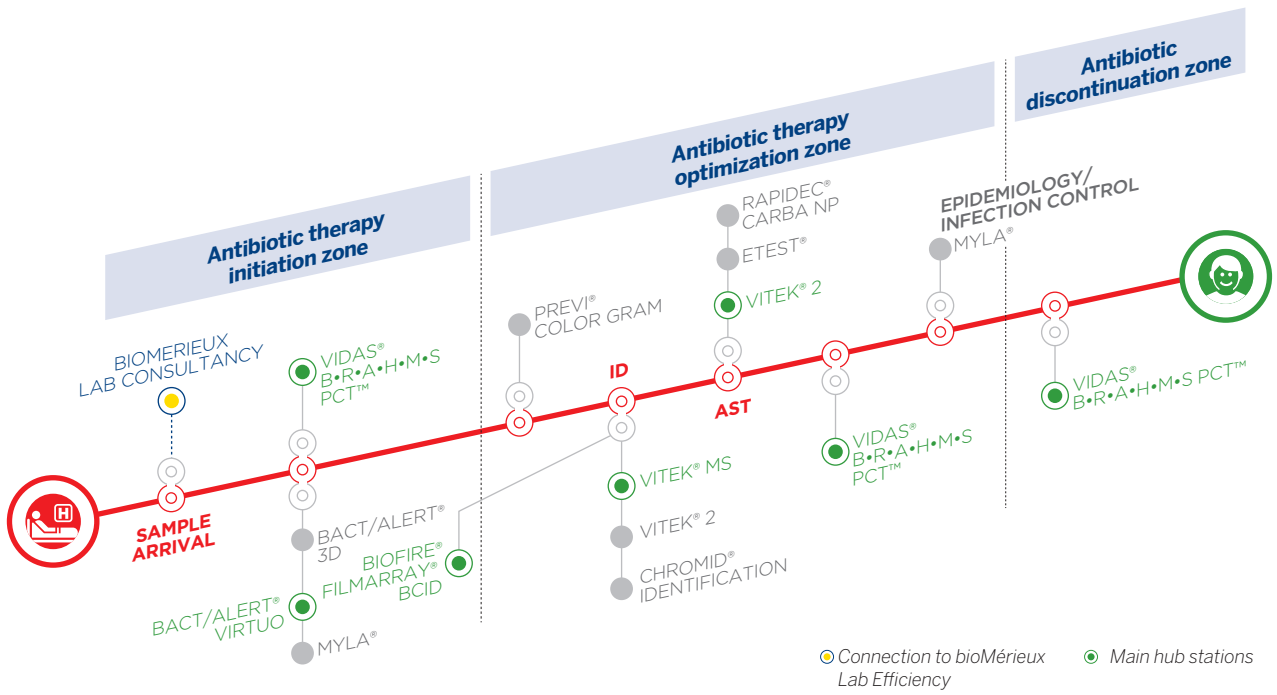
Antibiotic therapy initiation zone

Antibiotic therapy optimization zone

Antibiotic discontinuation zone

BIOMERIEUX LAB CONSULTANCY

VIDAS® B•R•A•H•M•S PCT™

SAMPLE ARRIVAL

BACT/ALERT® 3D

BACT/ALERT® VIRTUO

MYLA®

BIOFIRE® FILMARRAY® BCID

PREVI® COLOR GRAM

ID

VITEK® MS

VITEK® 2

CHROMID® IDENTIFICATION

RAPIDEC® CARBA NP

ETEST®

VITEK® 2

AST

VIDAS® B•R•A•H•M•S PCT™

EPIDEMIOLOGY/ INFECTION CONTROL

MYLA®

VIDAS® B•R•A•H•M•S PCT™

Connection to bioMérieux Lab Efficiency

Main hub stations